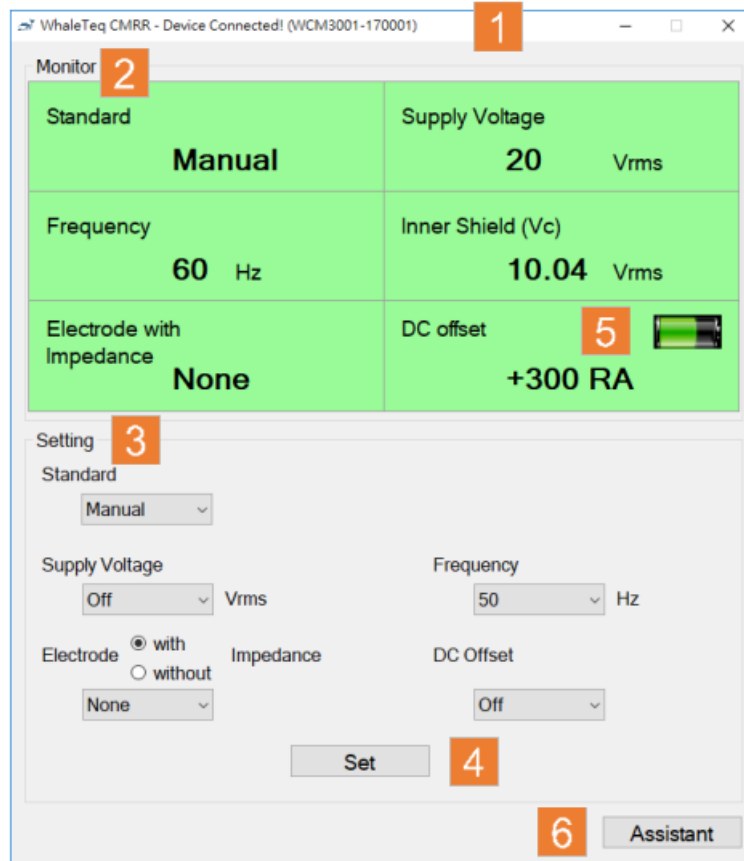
WhaleTeq CMRR - Device Connected! (WCM3001-170001)

1

Monitor 2

Standard
Manual

Supply Voltage
20 Vrms

Frequency
60 Hz

Inner Shield (Vc)
10.04 Vrms

Electrode with Impedance
None

DC offset 5
+300 RA

Setting 3

Standard
Manual

Supply Voltage
Off Vrms

Frequency
50 Hz

Electrode ◉ with ○ without Impedance
None

DC Offset
Off

Set 4

6 Assistant